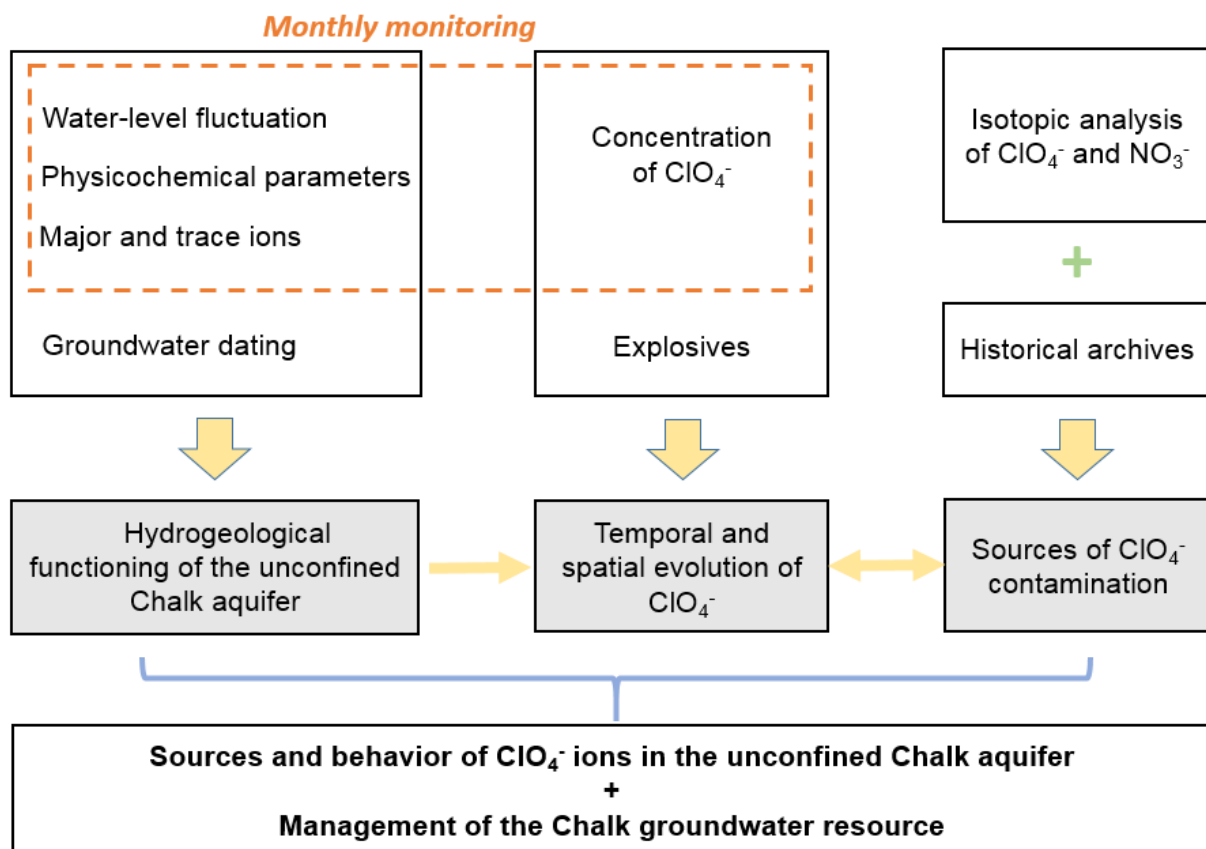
Monthly monitoring

Water-level fluctuation

Physicochemical parameters

Major and trace ions

Groundwater dating

Concentration of $ClO_4^-$

Explosives

Isotopic analysis of $ClO_4^-$ and $NO_3^-$

+

Historical archives

Hydrogeological functioning of the unconfined Chalk aquifer

Temporal and spatial evolution of $ClO_4^-$

Sources of $ClO_4^-$ contamination

**Sources and behavior of $ClO_4^-$ ions in the unconfined Chalk aquifer**
**+**
**Management of the Chalk groundwater resource**